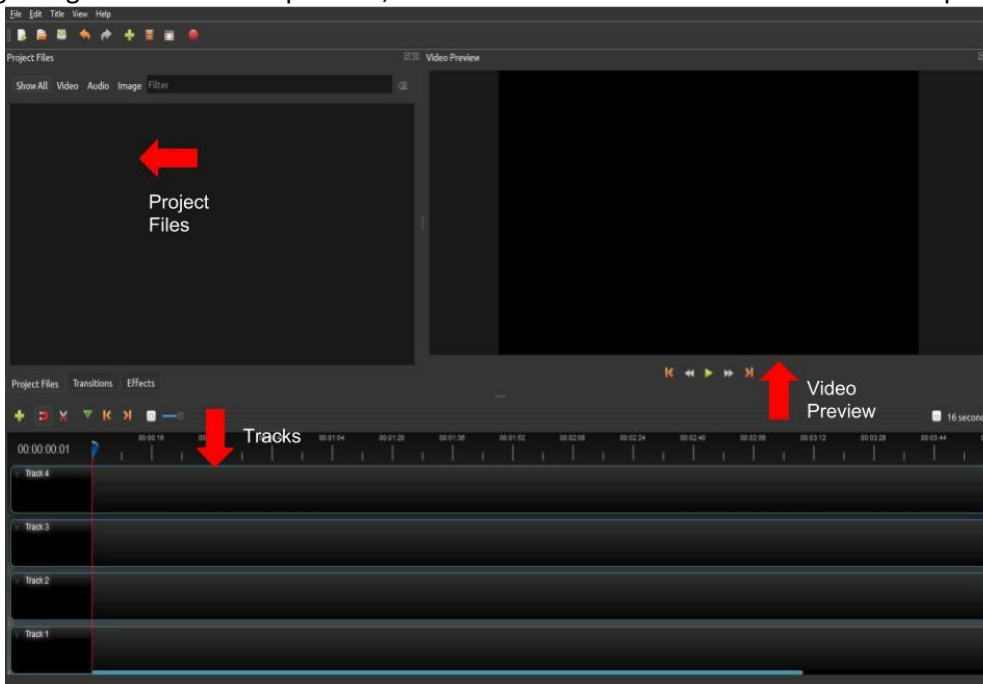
File Edit Title View Help

Project Files

Show All Video Audio Image Filter

Project Files

Video Preview

Project Files Transitions Effects

Video Preview

16 second

Tracks

00:00:00:01

00:00:16 00:01:04 00:01:20 00:01:36 00:01:52 00:02:08 00:02:24 00:02:40 00:02:56 00:03:12 00:03:28 00:03:44

Track 4

Track 3

Track 2

Track 1